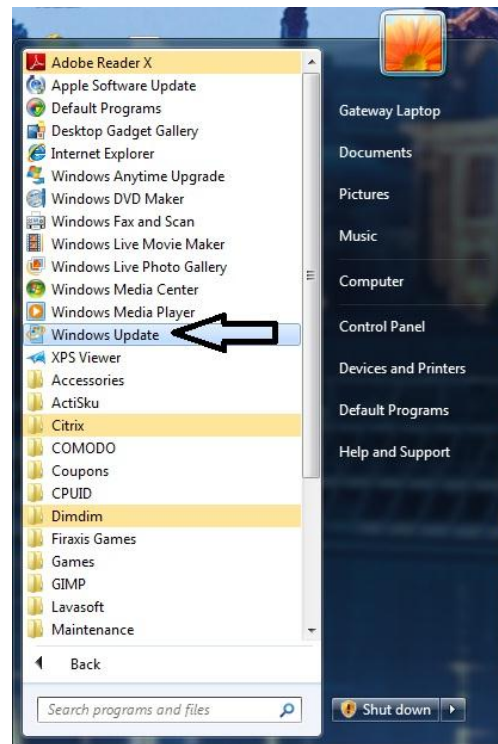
Adobe Reader X
Apple Software Update
Default Programs
Desktop Gadget Gallery
Internet Explorer
Windows Anytime Upgrade
Windows DVD Maker
Windows Fax and Scan
Windows Live Movie Maker
Windows Live Photo Gallery
Windows Media Center
Windows Media Player
Windows Update
XPS Viewer
Accessories
ActiSku
Citrix
COMODO
Coupons
CPUID
Dimdim
Firaxis Games
Games
GIMP
Lavasoft
Maintenance

Back

Search programs and files

Gateway Laptop
Documents
Pictures
Music
Computer
Control Panel
Devices and Printers
Default Programs
Help and Support

Shut down